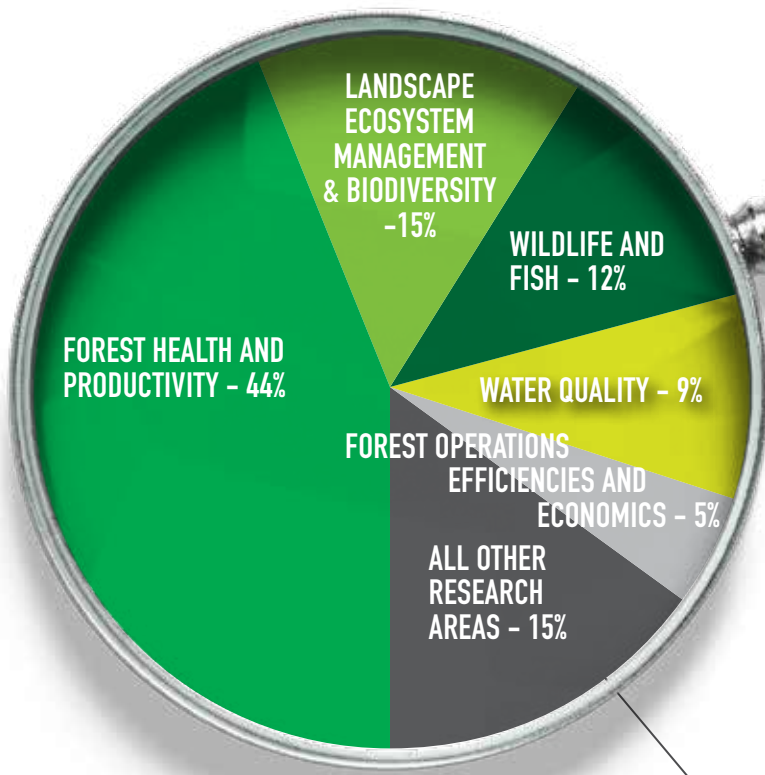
LANDSCAPE ECOSYSTEM MANAGEMENT & BIODIVERSITY -15%

WILDLIFE AND FISH - 12%

FOREST HEALTH AND PRODUCTIVITY - 44%

WATER QUALITY - 9%

FOREST OPERATIONS EFFICIENCIES AND ECONOMICS - 5%

ALL OTHER RESEARCH AREAS - 15%